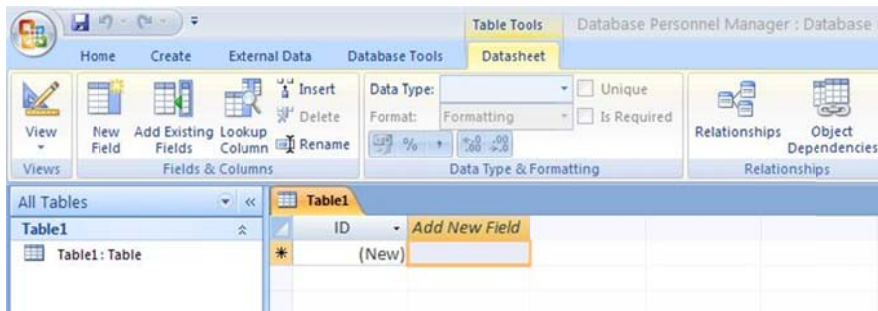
Table Tools Database Personnel Manager : Database

Home Create External Data Database Tools Datasheet

View
New Field
Add Existing Fields
Lookup Column
Insert
Delete
Rename
Data Type:
Format: Formatting
Unique
Is Required
Relationships
Object Dependencies

Views Fields & Columns Data Type & Formatting Relationships

All Tables
Table1
Table1 : Table

Table1

| | ID | Add New Field |
|---|---|---|
| * | (New) | |